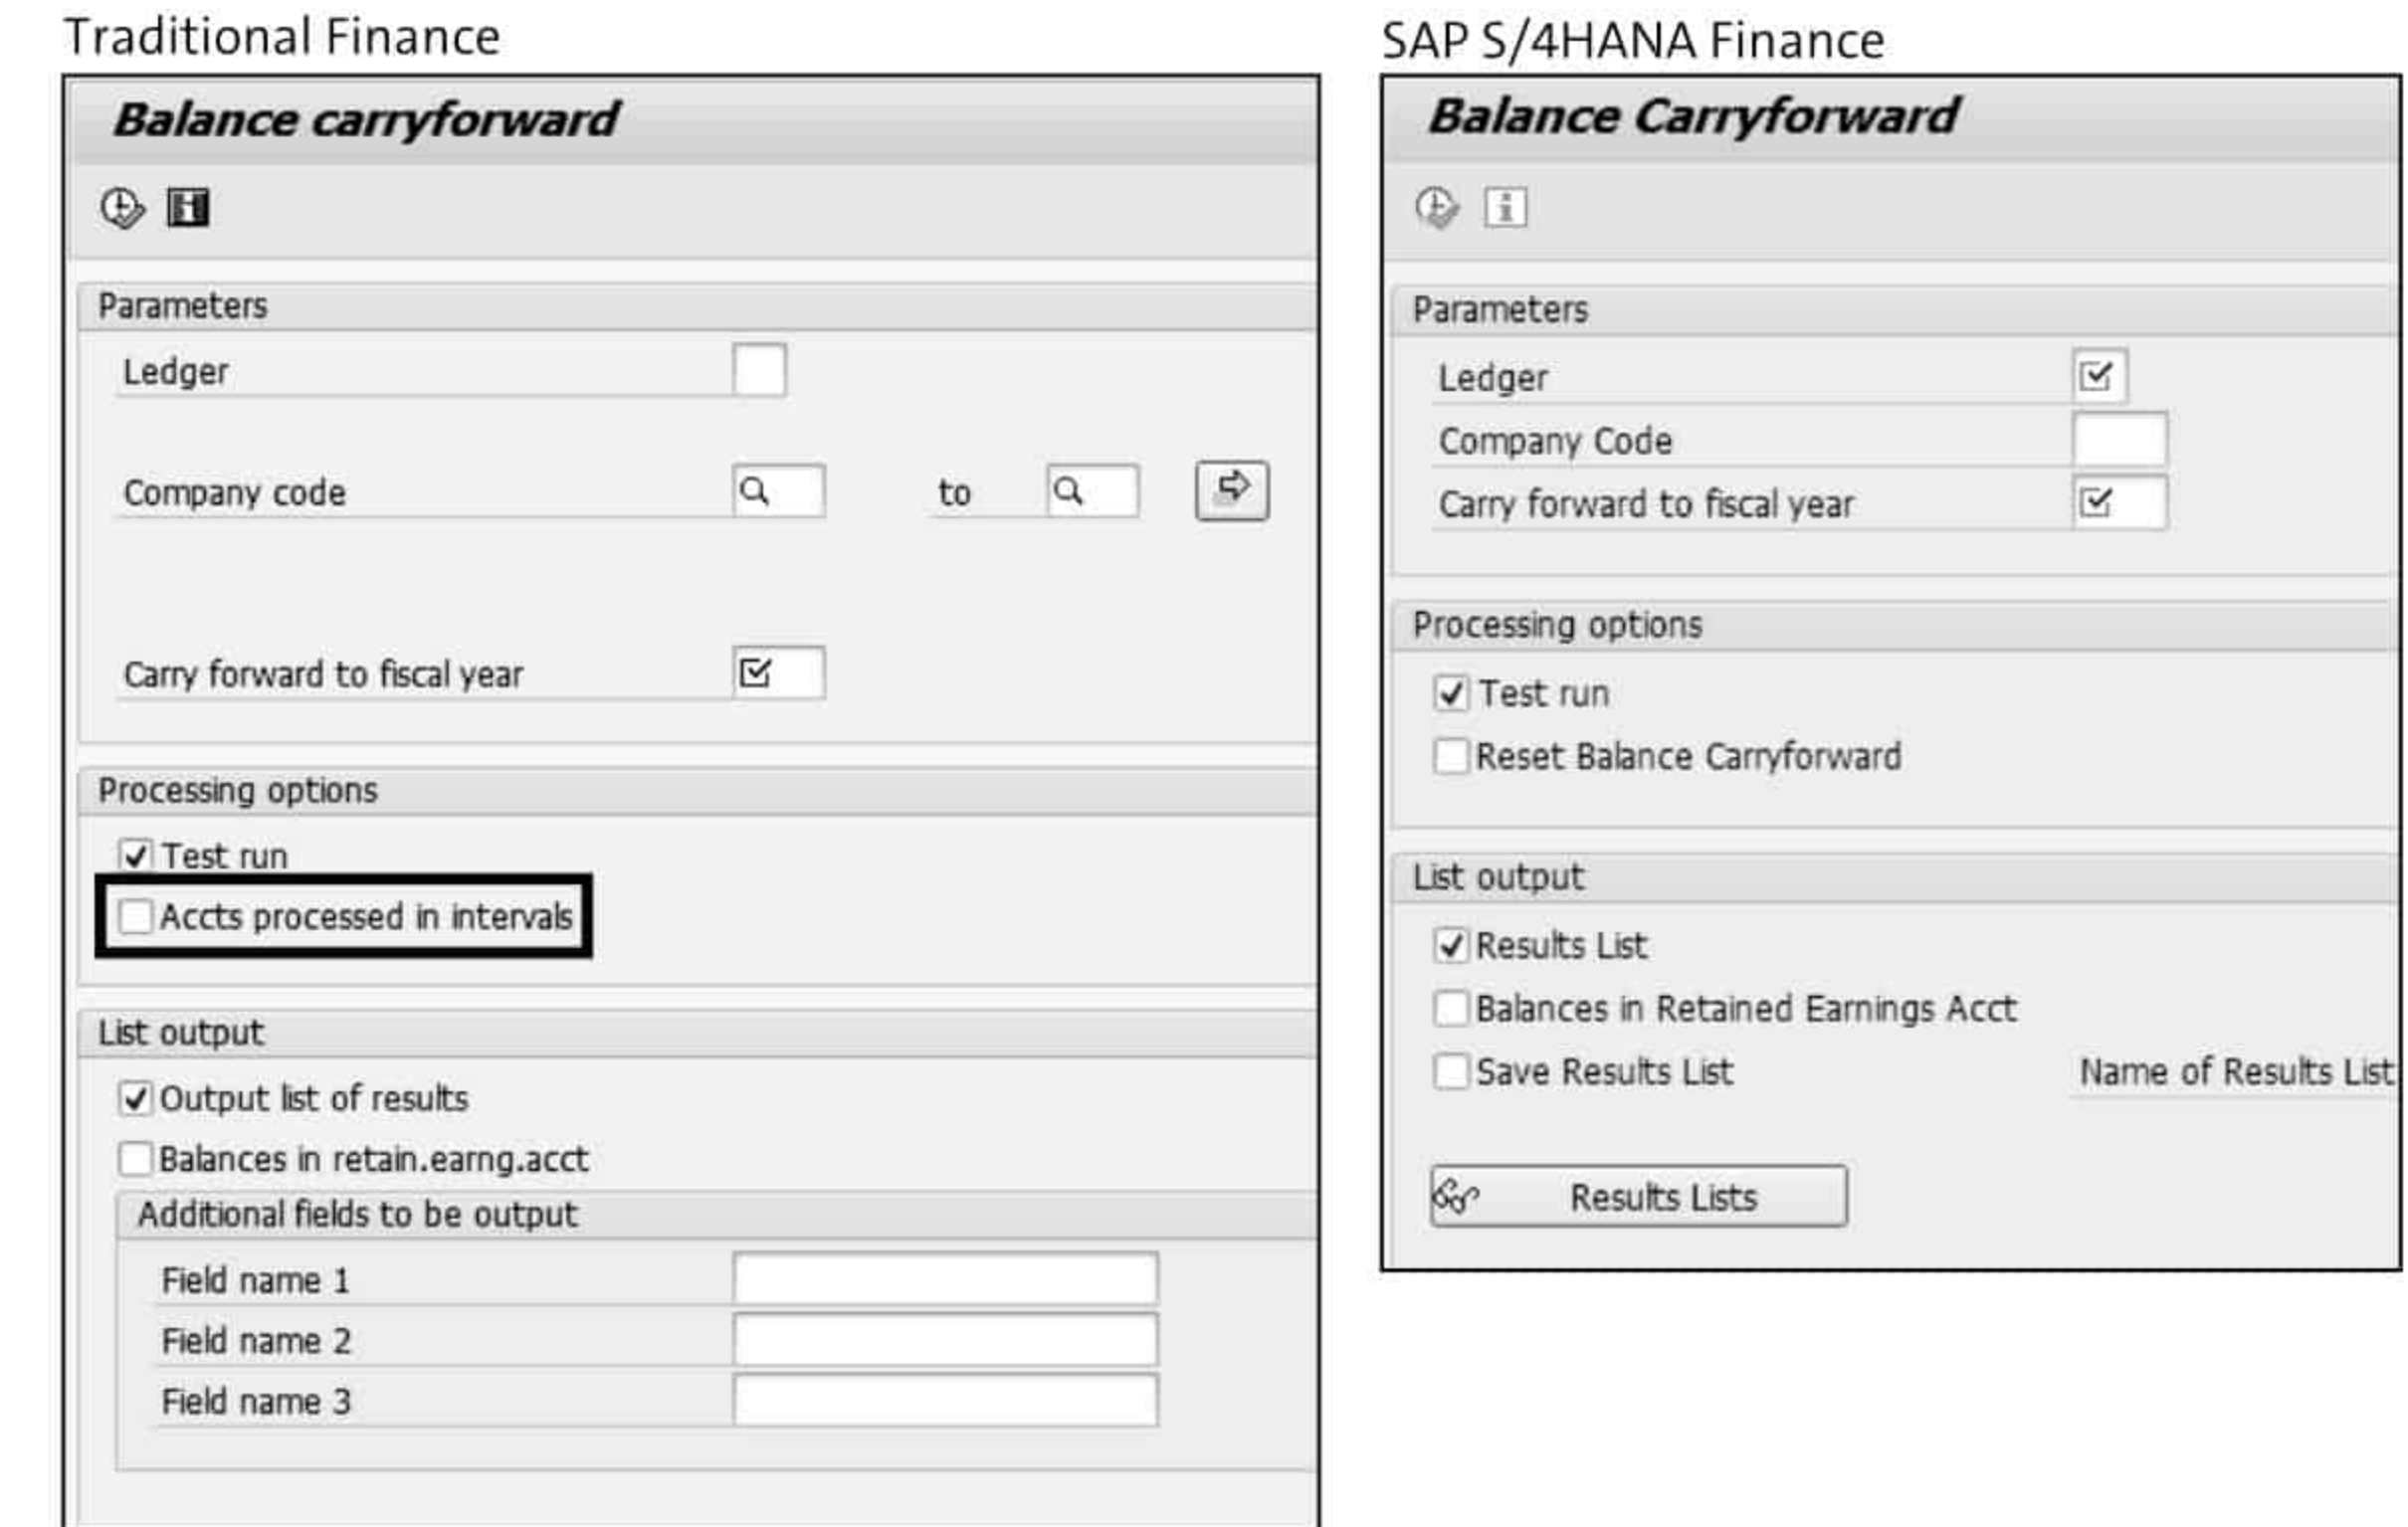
Traditional Finance

Balance carryforward

Parameters

Ledger

Company code to

Carry forward to fiscal year

Processing options

Test run

Accts processed in intervals

List output

Output list of results

Balances in retain.earng.acct

Additional fields to be output

Field name 1

Field name 2

Field name 3

SAP S/4HANA Finance

Balance Carryforward

Parameters

Ledger

Company Code

Carry forward to fiscal year

Processing options

Test run

Reset Balance Carryforward

List output

Results List

Balances in Retained Earnings Acct

Save Results List Name of Results List

Results Lists